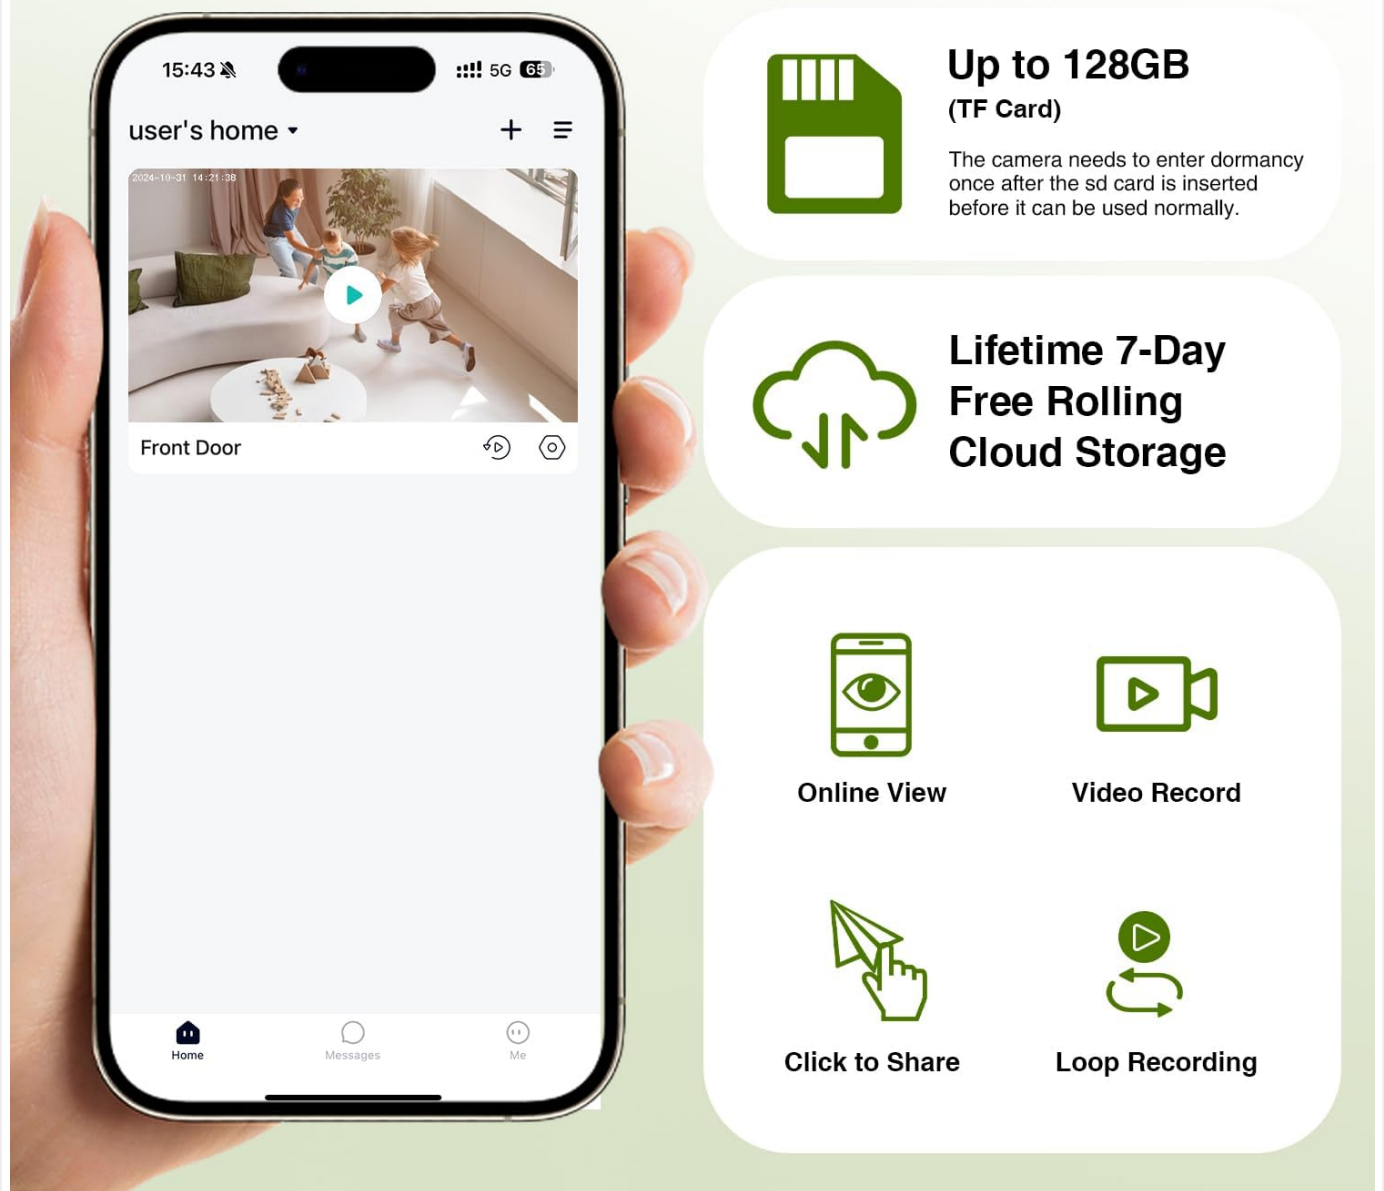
15:43

5G 65

user's home

2024-10-31 14:21:38

Front Door

Home

Messages

Me

Up to 128GB
(TF Card)

The camera needs to enter dormancy once after the sd card is inserted before it can be used normally.

Lifetime 7-Day Free Rolling Cloud Storage

Online View

Video Record

Click to Share

Loop Recording